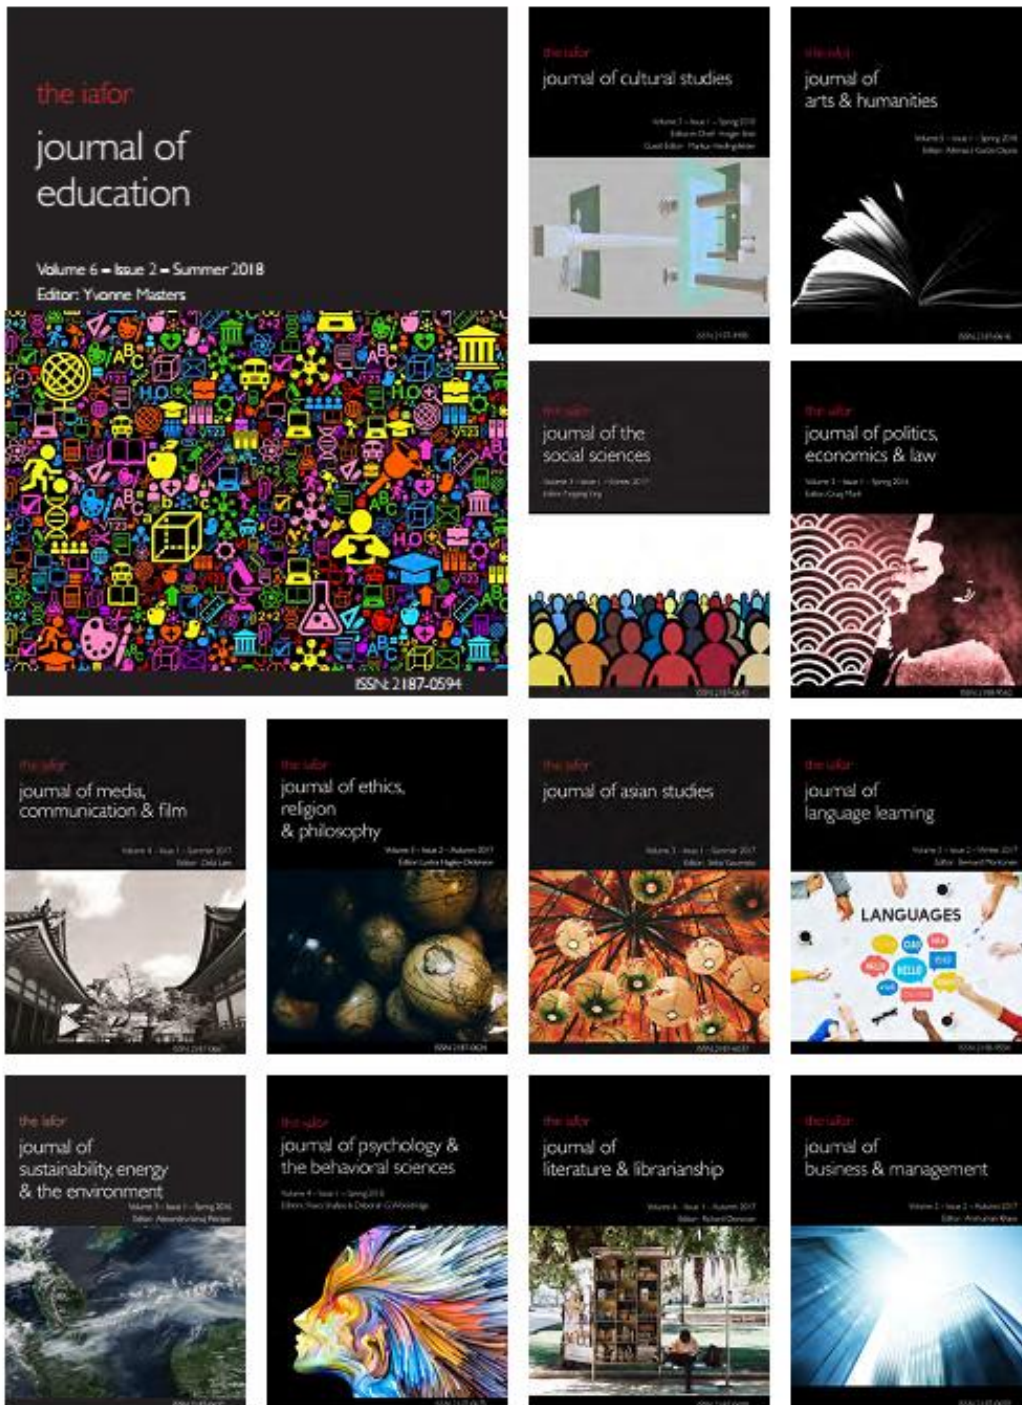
the iafor
journal of education
Volume 6 – Issue 2 – Summer 2018
Editor: Yvonne Masters

ISSN: 2187-0594

the iafor
journal of cultural studies
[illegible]

the iafor
journal of arts & humanities
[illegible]

the iafor
journal of the social sciences
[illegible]

the iafor
journal of politics, economics & law
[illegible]

the iafor
journal of media, communication & film
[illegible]

the iafor
journal of ethics, religion & philosophy
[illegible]

the iafor
journal of asian studies
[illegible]

the iafor
journal of language learning
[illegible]
LANGUAGES
CIAO
HOLA
HELLO
HALLO

the iafor
journal of sustainability, energy & the environment
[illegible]

the iafor
journal of psychology & the behavioral sciences
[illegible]

the iafor
journal of literature & librarianship
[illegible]

the iafor
journal of business & management
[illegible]